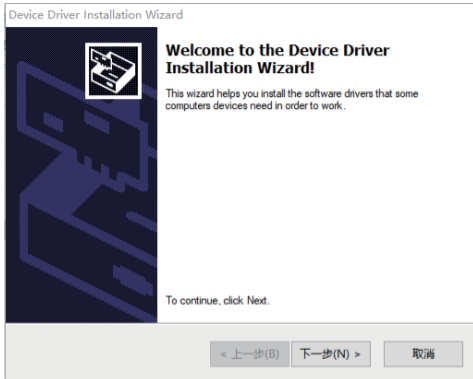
Device Driver Installation Wizard

Welcome to the Device Driver Installation Wizard!

This wizard helps you install the software drivers that some computers devices need in order to work.

To continue, click Next.

< 上一步(B)

下一步(N) >

取消